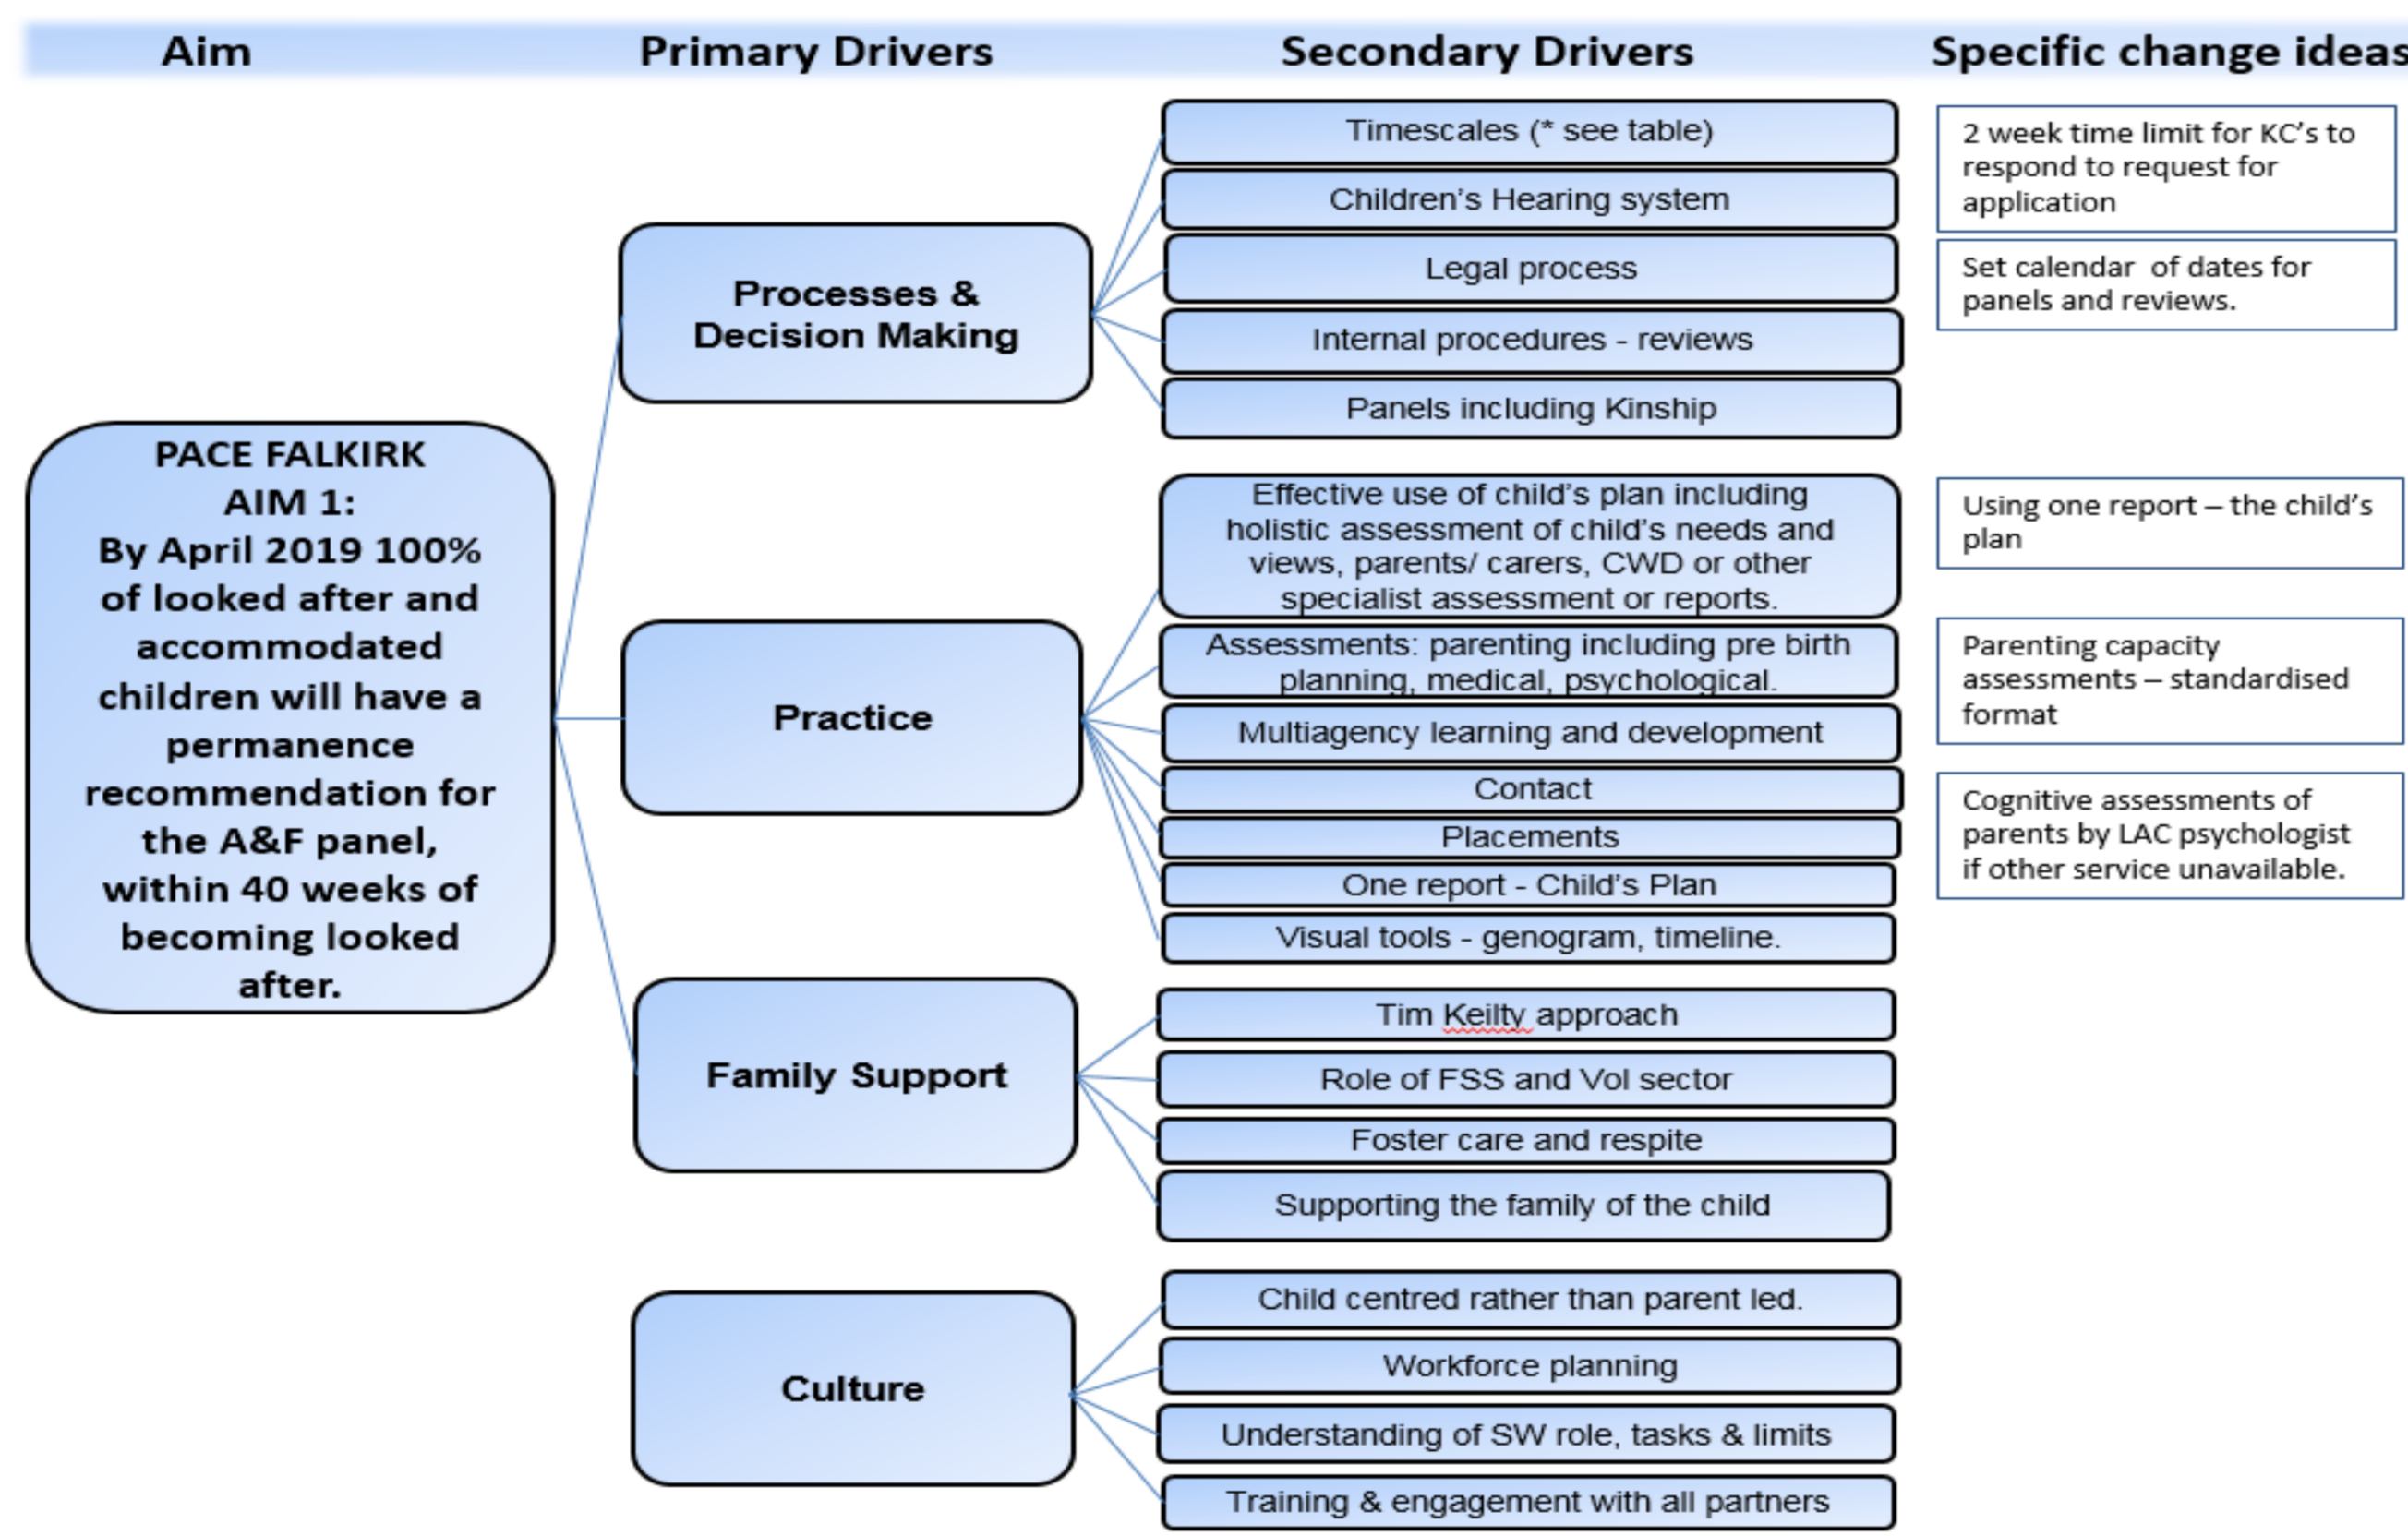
Aim Primary Drivers Secondary Drivers Specific change ideas

PACE FALKIRK
AIM 1:
By April 2019 100% of looked after and accommodated children will have a permanence recommendation for the A&F panel, within 40 weeks of becoming looked after.

Processes & Decision Making

Timescales (* see table)
Children's Hearing system
Legal process
Internal procedures - reviews
Panels including Kinship

2 week time limit for KC's to respond to request for application

Set calendar of dates for panels and reviews.

Practice

Effective use of child's plan including holistic assessment of child's needs and views, parents/ carers, CWD or other specialist assessment or reports.
Assessments: parenting including pre birth planning, medical, psychological.
Multiagency learning and development
Contact
Placements
One report - Child's Plan
Visual tools - genogram, timeline.

Using one report – the child's plan

Parenting capacity assessments – standardised format

Cognitive assessments of parents by LAC psychologist if other service unavailable.

Family Support

Tim Keilty approach
Role of FSS and Vol sector
Foster care and respite
Supporting the family of the child

Culture

Child centred rather than parent led.
Workforce planning
Understanding of SW role, tasks & limits
Training & engagement with all partners